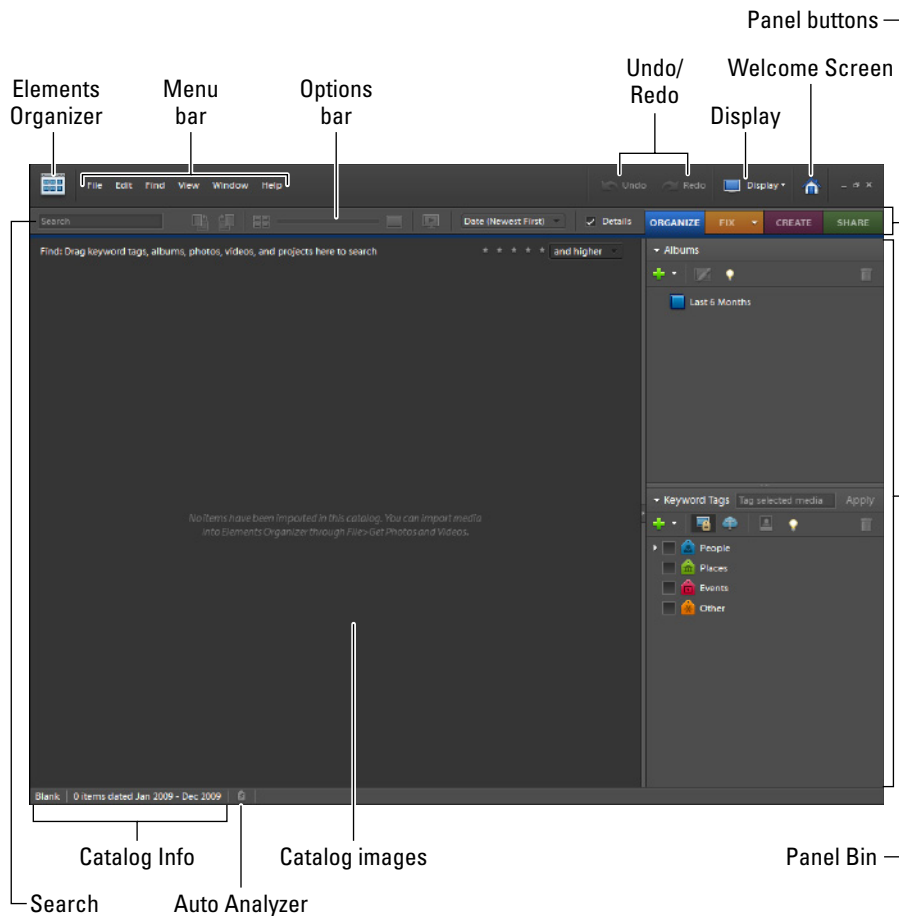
Panel buttons

Elements Organizer

Menu bar

Options bar

Undo/ Redo

Display

Welcome Screen

File Edit Find View Window Help

Undo Redo

Display

Search

Date (Newest First)

Details

ORGANIZE FIX CREATE SHARE

Find: Drag keyword tags, albums, photos, videos, and projects here to search

and higher

Albums

Last 6 Months

No items have been imported in this catalog. You can import media into Elements Organizer through File>Get Photos and Videos.

Keyword Tags

Tag selected media

Apply

People

Places

Events

Other

Blank | 0 items dated Jan 2009 - Dec 2009

Catalog Info

Catalog images

Panel Bin

Search

Auto Analyzer